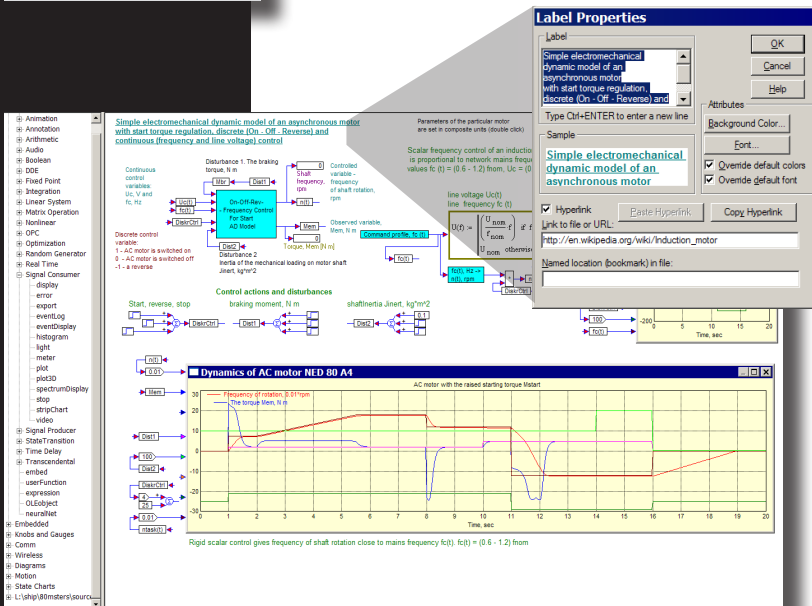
Label Properties

Label

Simple electromechanical dynamic model of an asynchronous motor with start torque regulation, discrete (On - Off - Reverse) and

Type Ctrl+ENTER to enter a new line

OK

Cancel

Help

Attributes

Background Color...

Font...

Override default colors

Override default font

Sample

Simple electromechanical dynamic model of an asynchronous motor

Hyperlink

Paste Hyperlink

Copy Hyperlink

Link to file or URL:

http://en.wikipedia.org/wiki/Induction_motor

Named location (bookmark) in file:

Animation
Annotation
Arithmetic
Audio
Boolean
DDE
Fixed Point
Integration
Linear System
Matrix Operation
Nonlinear
OPC
Optimization
Random Generator
Real Time
Signal Consumer
display
error
export
eventLog
eventDisplay
histogram
light
meter
plot
plot3D
spectrumDisplay
stop
stripChart
video
Signal Producer
StateTransition
Time Delay
Transcendental
embed
userFunction
expression
OLEobject
neuralNet
Embedded
Knobs and Gauges
Comm
Wireless
Diagrams
Motion
State Charts
L:\ship\80msters\source

Simple electromechanical dynamic model of an asynchronous motor with start torque regulation, discrete (On - Off - Reverse) and continuous (frequency and line voltage) control

Parameters of the particular motor are set in composite units (double click)

Scalar frequency control of an induction is proportional to network mains frequ values fc (t) = (0.6 - 1.2) from, Uc = (0.

Continuous control variables: Uc, V and fc, Hz

Disturbance 1. The braking torque, N m

Dist1

Mbr

Uc(t)

fc(t)

DiskrCtrl

On-Off-Rev-Frequency Control For Start AD Model

Controlled variable - frequency of shaft rotation, rpm

Shaft frequency, rpm

n(t)

Mem

Observed variable, Mem, N m

Torque, Mem [N m]

Discrete control variable: 1 - AC motor is switched on 0 - AC motor is switched off -1 - a reverse

Dist2

Disturbance 2 Inertia of the mechanical loading on motor shaft Jinert, kg*m^2

Command profile, fc(t)

fc(t)

line voltage Uc(f)

line frequency fc (t)

fc(t), Hz -> n(t), rpm

DiskrCtrl

Control actions and disturbances

Start, reverse, stop

braking moment, N m

shaftInertia Jinert, kg*m^2

0.1

100

-200

Time, sec

0.01

Dynamics of AC motor NED 80 A4

AC motor with the raised starting torque Mstart

Frequency of rotation, 0.01*rpm

The torque Mem, N m

30 25 20 15 10 5 0 -5 -10 -15 -20 -25 -30

0 1 2 3 4 5 6 7 8 9 10 11 12 13 14 15 16 17 18 19 20

Time, sec

25

ntask(t)

Rigid scalar control gives frequency of shaft rotation close to mains frequency fc(t). fc(t) = (0.6 - 1.2) from